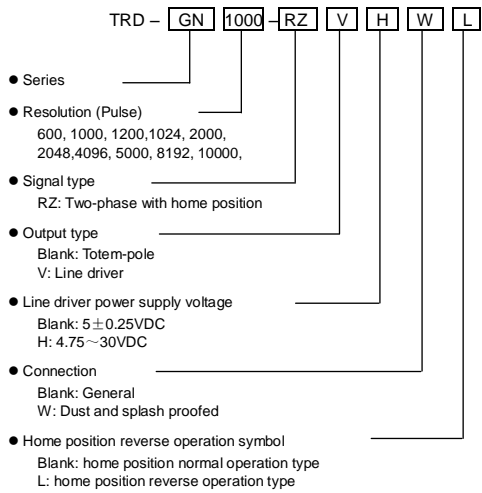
TRD – GN 1000 – RZ V H W L

● Series

● Resolution (Pulse)
600, 1000, 1200,1024, 2000, 2048,4096, 5000, 8192, 10000,

● Signal type
RZ: Two-phase with home position

● Output type
Blank: Totem-pole
V: Line driver

● Line driver power supply voltage
Blank: 5 ± 0.25VDC
H: 4.75 ～ 30VDC

● Connection
Blank: General
W: Dust and splash proofed

● Home position reverse operation symbol
Blank: home position normal operation type
L: home position reverse operation type